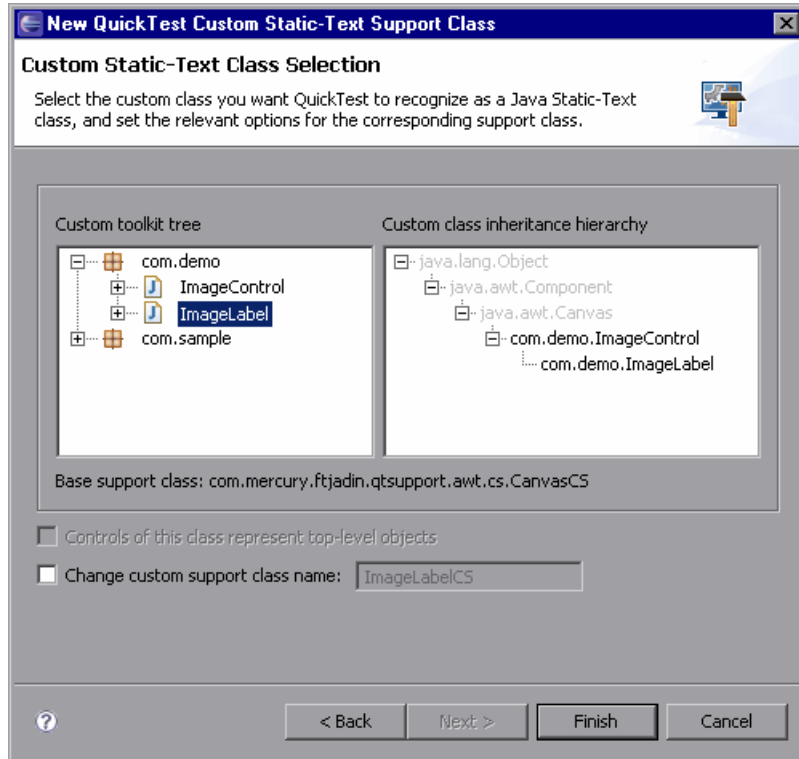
New QuickTest Custom Static-Text Support Class

Custom Static-Text Class Selection

Select the custom class you want QuickTest to recognize as a Java Static-Text class, and set the relevant options for the corresponding support class.

Custom toolkit tree

com.demo
ImageControl
ImageLabel
com.sample

Custom class inheritance hierarchy

java.lang.Object
java.awt.Component
java.awt.Canvas
com.demo.ImageControl
com.demo.ImageLabel

Base support class: com.mercury.ftjadin.qtsupport.awt.cs.CanvasCS

Controls of this class represent top-level objects

Change custom support class name: ImageLabelCS

< Back
Next >
Finish
Cancel